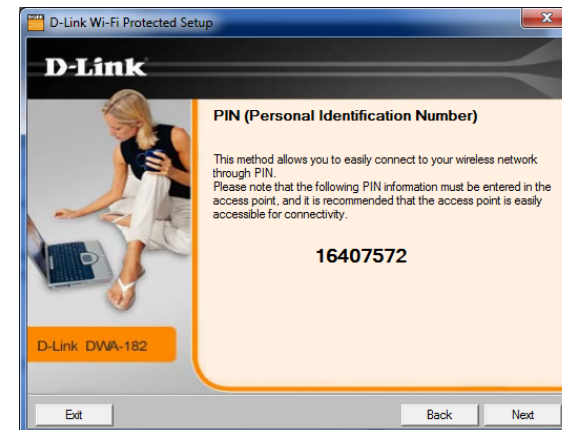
D-Link Wi-Fi Protected Setup

D-Link

PIN (Personal Identification Number)

This method allows you to easily connect to your wireless network through PIN.
Please note that the following PIN information must be entered in the access point, and it is recommended that the access point is easily accessible for connectivity.

16407572

D-Link DWA-182

Exit

Back

Next